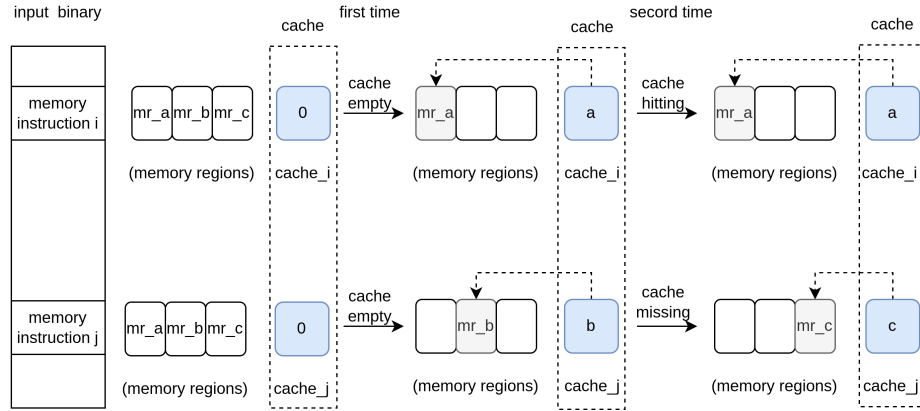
input binary

cache

first time

cache

secord time

cache

memory instruction i

mr_a mr_b mr_c

0

cache empty

mr_a

a

cache hitting

mr_a

a

(memory regions)

cache_i

(memory regions)

cache_i

(memory regions)

cache_i

memory instruction j

mr_a mr_b mr_c

0

cache empty

mr_b

b

cache missing

mr_c

c

(memory regions)

cache_j

(memory regions)

cache_j

(memory regions)

cache_j